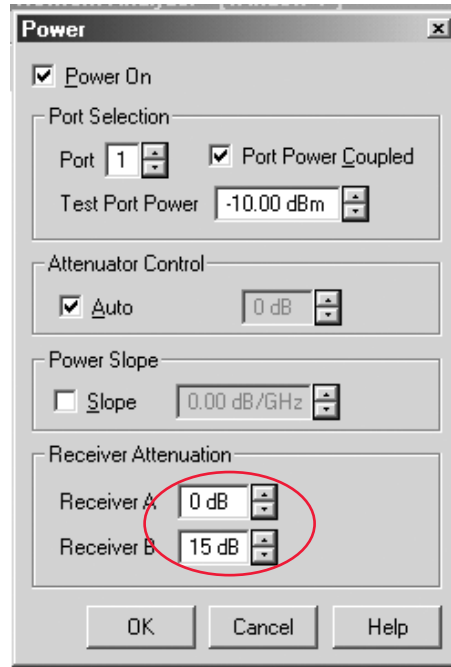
Power

Power On

Port Selection

Port 1

Port Power Coupled

Test Port Power -10.00 dBm

Attenuator Control

Auto

0 dB

Power Slope

Slope

0.00 dB/GHz

Receiver Attenuation

Receiver A 0 dB

Receiver B 15 dB

OK

Cancel

Help